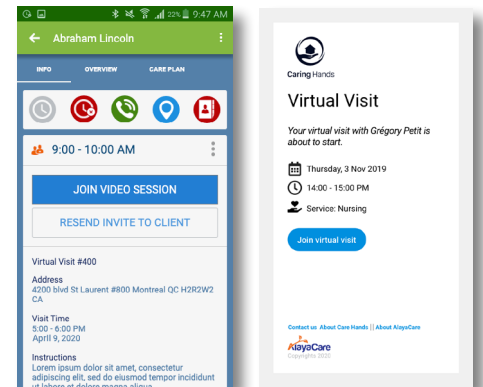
22% 9:47 AM

Abraham Lincoln

INFO OVERVIEW CARE PLAN

9:00 - 10:00 AM

JOIN VIDEO SESSION

RESEND INVITE TO CLIENT

Virtual Visit #400

Address
4200 blvd St Laurent #800 Montreal QC H2R2W2 CA

Visit Time
5:00 - 6:00 PM
April 9, 2020

Instructions
Lorem ipsum dolor sit amet, consectetur adipiscing elit, sed do eiusmod tempor incididunt ut labore et dolore magna aliqua.

Caring Hands

Virtual Visit

Your virtual visit with Grégory Petit is about to start.

Thursday, 3 Nov 2019

14:00 - 15:00 PM

Service: Nursing

Join virtual visit

Contact us About Care Hands || About AlayaCare

AlayaCare
Copyrights 2020